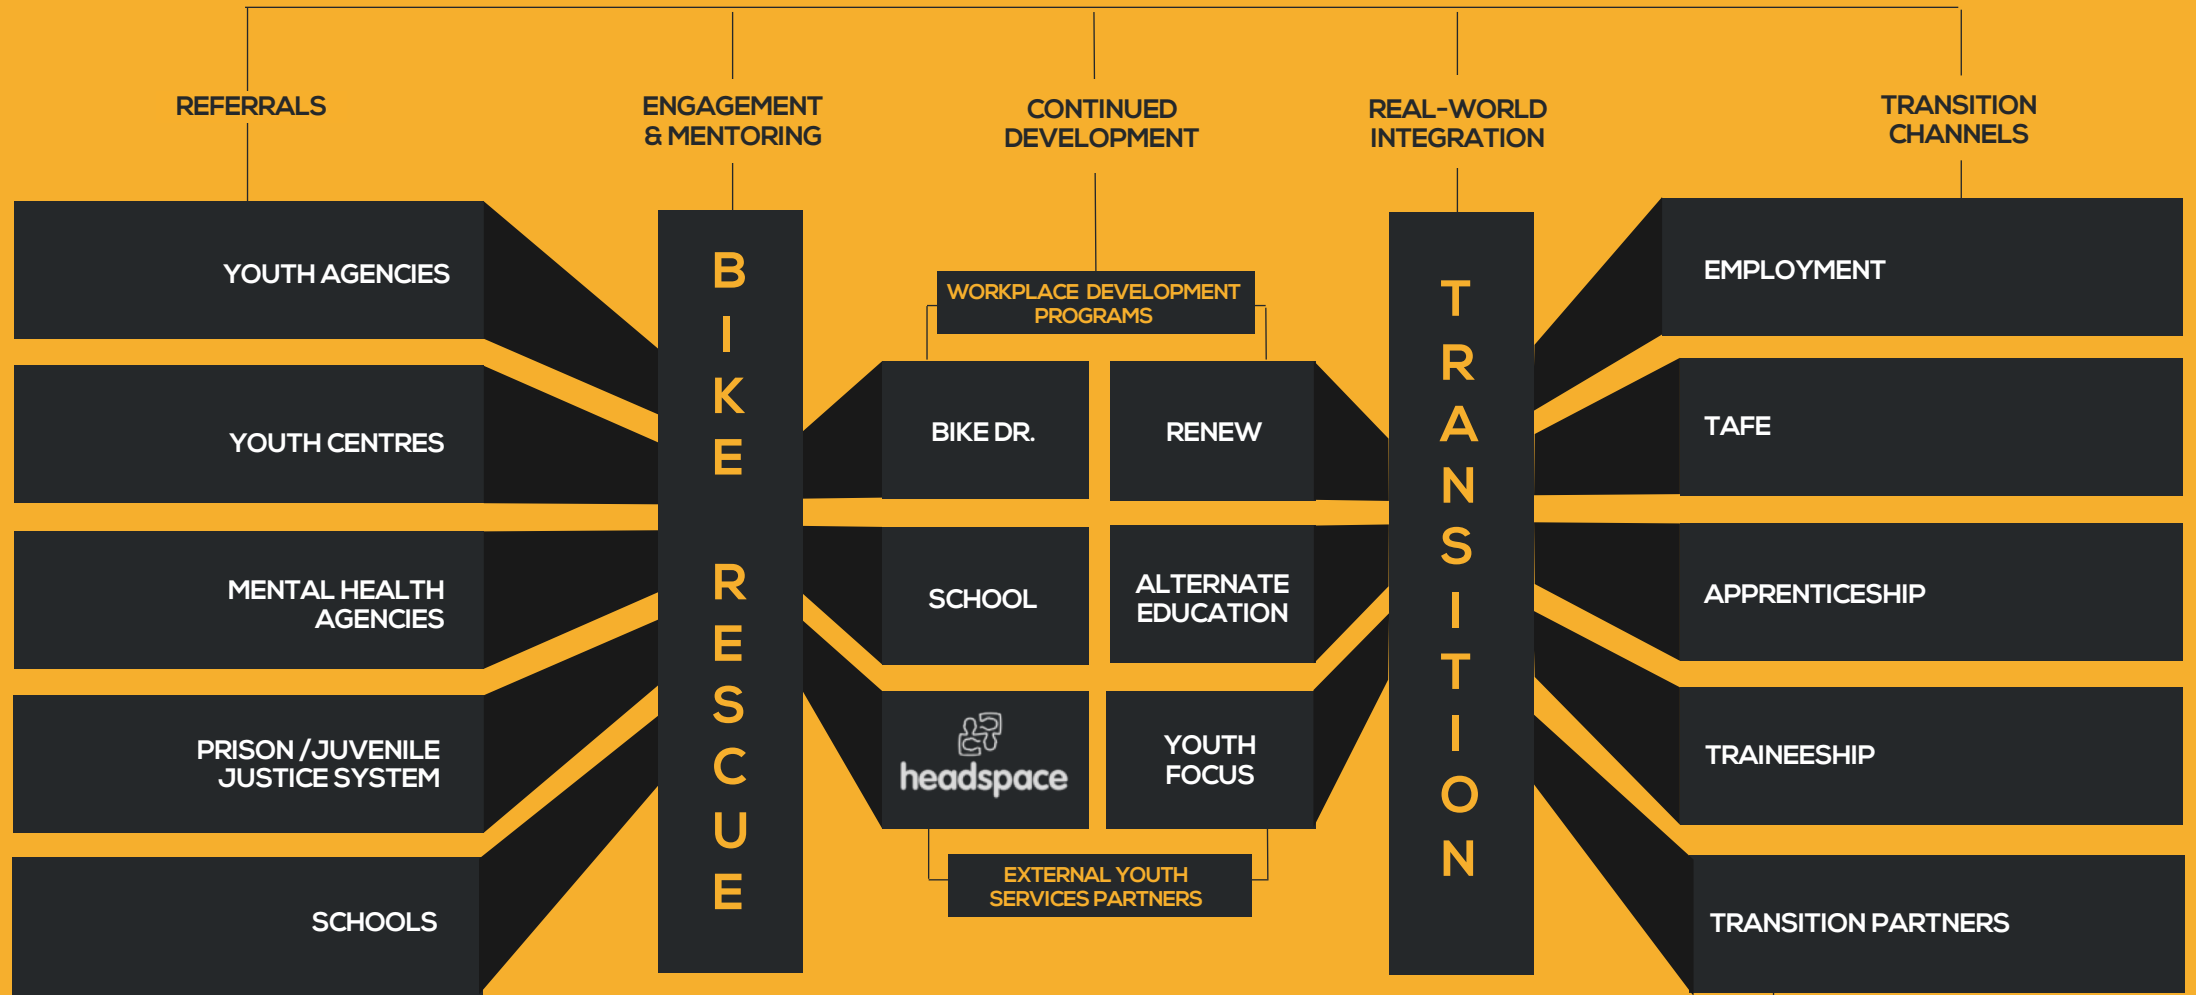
REFERRALS

ENGAGEMENT & MENTORING

CONTINUED DEVELOPMENT

REAL-WORLD INTEGRATION

TRANSITION CHANNELS

YOUTH AGENCIES

YOUTH CENTRES

MENTAL HEALTH AGENCIES

PRISON / JUVENILE JUSTICE SYSTEM

SCHOOLS

BIKE RESCUE

WORKPLACE DEVELOPMENT PROGRAMS

BIKE DR.

RENEW

SCHOOL

ALTERNATE EDUCATION

headspace

YOUTH FOCUS

EXTERNAL YOUTH SERVICES PARTNERS

TRANSITION

EMPLOYMENT

TAFE

APPRENTICESHIP

TRAINEESHIP

TRANSITION PARTNERS